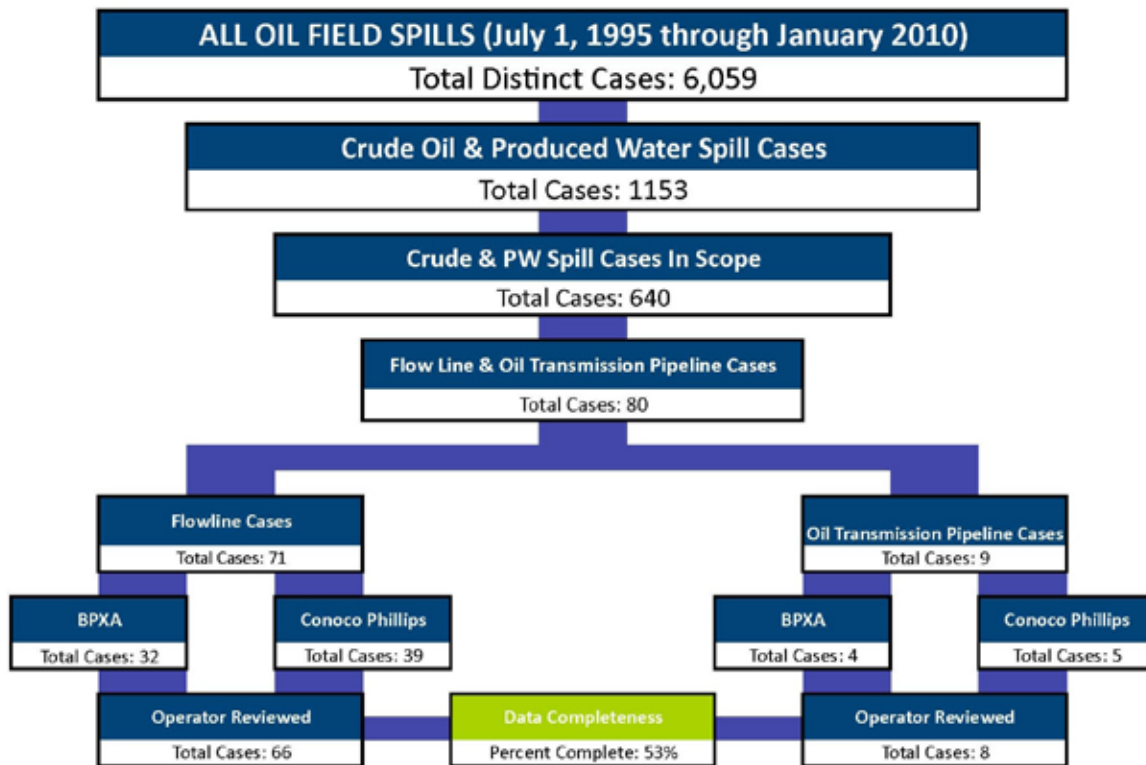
ALL OIL FIELD SPILLS (July 1, 1995 through January 2010)
Total Distinct Cases: 6,059

Crude Oil & Produced Water Spill Cases
Total Cases: 1153

Crude & PW Spill Cases In Scope
Total Cases: 640

Flow Line & Oil Transmission Pipeline Cases
Total Cases: 80

Flowline Cases
Total Cases: 71

Oil Transmission Pipeline Cases
Total Cases: 9

BPXA
Total Cases: 32

Conoco Phillips
Total Cases: 39

BPXA
Total Cases: 4

Conoco Phillips
Total Cases: 5

Operator Reviewed
Total Cases: 66

Data Completeness
Percent Complete: 53%

Operator Reviewed
Total Cases: 8